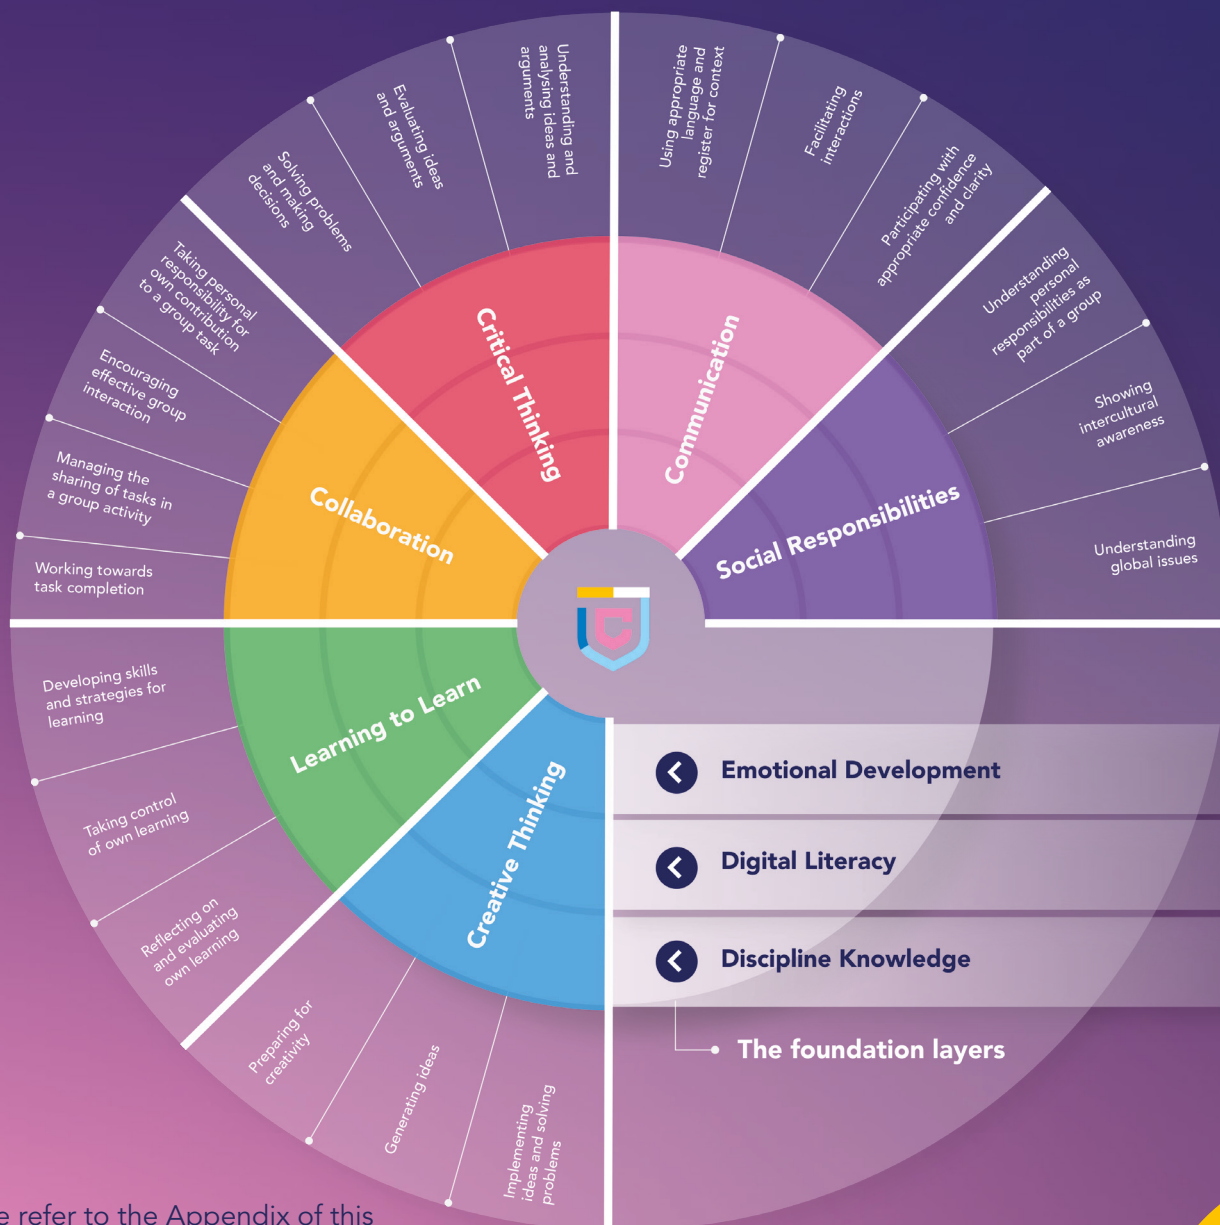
Solving problems and making decisions

Evaluating ideas and arguments

Understanding and analysing ideas and arguments

Using appropriate language and register for context

Facilitating interactions

Participating with appropriate confidence and clarity

Understanding personal responsibilities as part of a group

Showing intercultural awareness

Understanding global issues

Taking personal responsibility for own contribution to a group task

Encouraging effective group interaction

Managing the sharing of tasks in a group activity

Working towards task completion

Critical Thinking

Communication

Collaboration

Social Responsibilities

Learning to Learn

Creative Thinking

Developing skills and strategies for learning

Taking control of own learning

Reflecting on and evaluating own learning

Preparing for creativity

Generating ideas

Implementing ideas and solving problems

Emotional Development

Digital Literacy

Discipline Knowledge

The foundation layers

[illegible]e refer to the Appendix of this